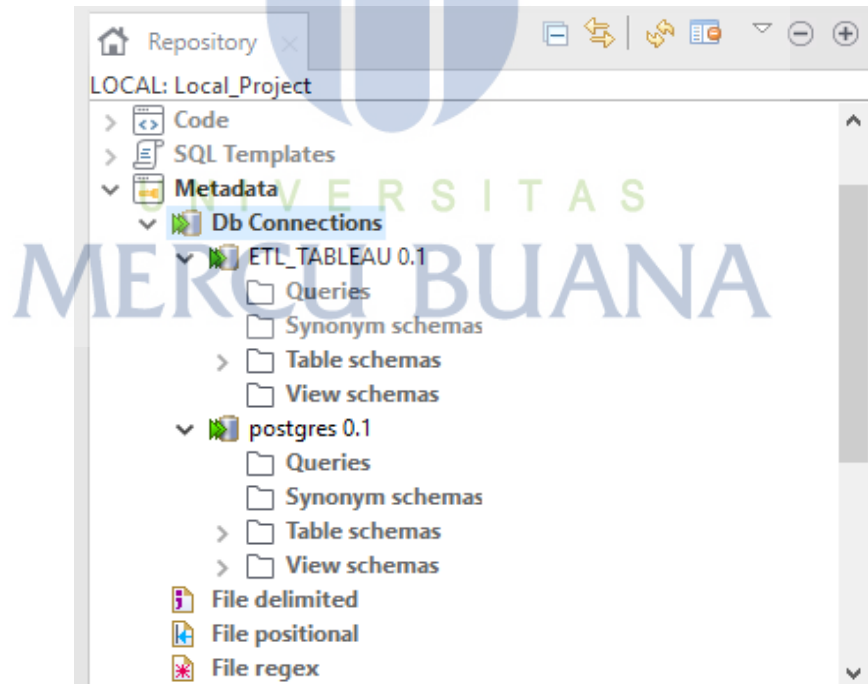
Repository
LOCAL: Local_Project
Code
SQL Templates
Metadata
UNIVERSITAS
Db Connections
ETL_TABLEAU 0.1
MERCU BUANA
Queries
Synonym schemas
Table schemas
View schemas
postgres 0.1
Queries
Synonym schemas
Table schemas
View schemas
File delimited
File positional
File regex